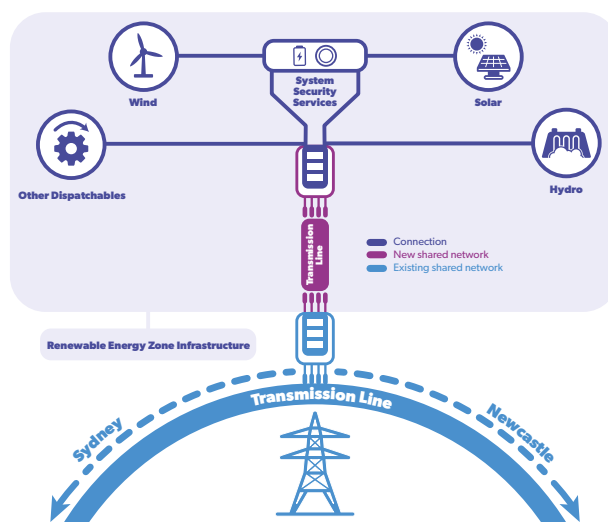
Wind

System Security Services

Solar

Other Dispatchables

Hydro

Transmission Line

Connection
New shared network
Existing shared network

Renewable Energy Zone Infrastructure

Transmission Line

Sydney

Newcastle